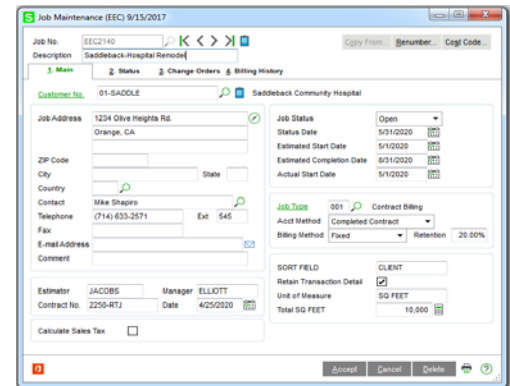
Job Maintenance (EEC) 9/15/2017

Job No. EEC2140
Description Saddleback-Hospital Remodel

Copy From... Renumber... Cost Code...

1. Main 2. Status 3. Change Orders 4. Billing History

Customer No. 01-SADDLE Saddleback Community Hospital

Job Address 1234 Olive Heights Rd.
Orange, CA

ZIP Code
City State
Country
Contact Mike Shapiro
Telephone (714) 633-2571 Ext 545
Fax
E-mail Address
Comment

Job Status Open
Status Date 5/31/2020
Estimated Start Date 5/1/2020
Estimated Completion Date 8/31/2020
Actual Start Date 5/1/2020

Job Type 001 Contract Billing
Acct Method Completed Contract
Billing Method Fixed Retention 20.00%

Estimator JACOBS Manager ELLIOTT
Contract No. 2250-RTJ Date 4/25/2020

SORT FIELD CLENT
Retain Transaction Detail
Unit of Measure SQ FEET
Total SQ FEET 10,000

Calculate Sales Tax

Accept Cancel Delete